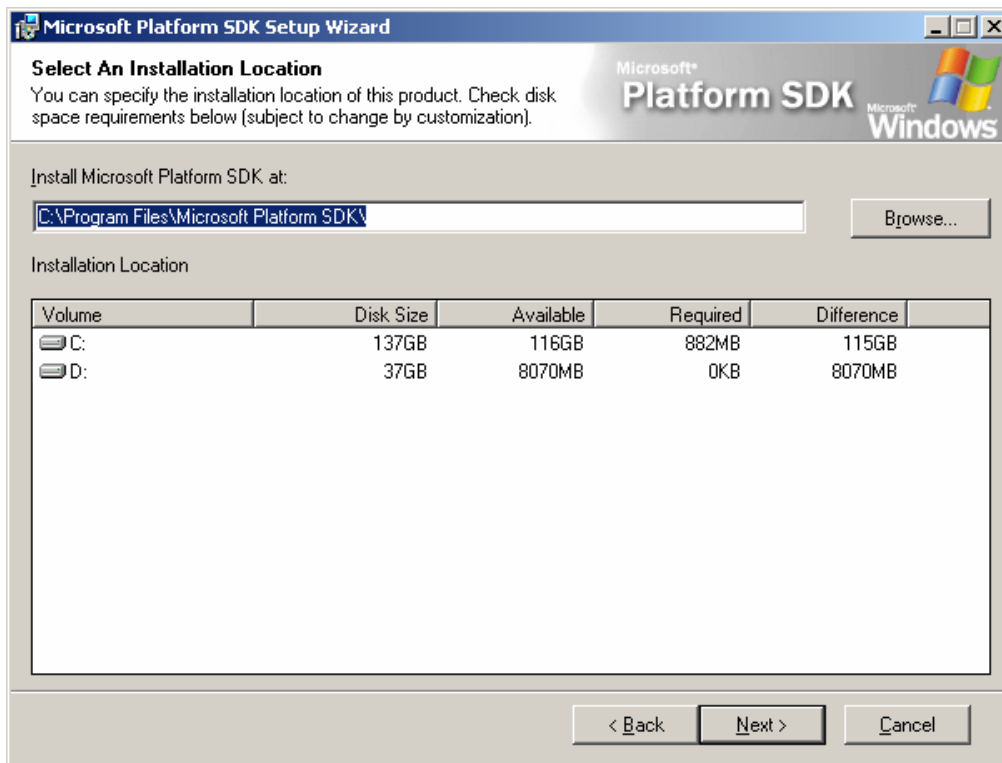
Microsoft Platform SDK Setup Wizard

Select An Installation Location

You can specify the installation location of this product. Check disk space requirements below (subject to change by customization).

Microsoft Platform SDK Microsoft Windows

Install Microsoft Platform SDK at:

C:\Program Files\Microsoft Platform SDK\

Browse...

Installation Location

| Volume | Disk Size | Available | Required | Difference |
|---|---|---|---|---|
| C: | 137GB | 116GB | 882MB | 115GB |
| D: | 37GB | 8070MB | 0KB | 8070MB |

< Back

Next >

Cancel